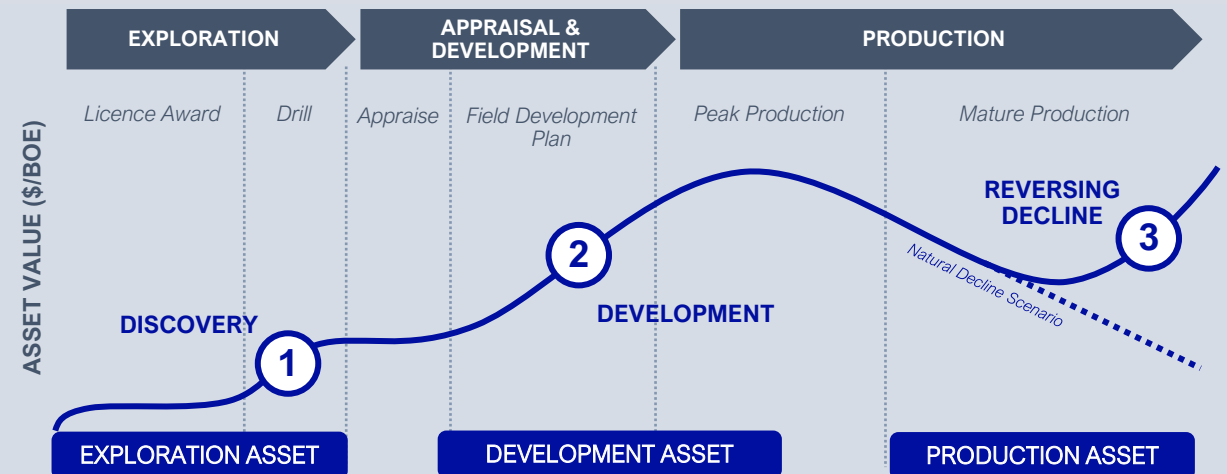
EXPLORATION

APPRAISAL & DEVELOPMENT

PRODUCTION

Licence Award

Drill

Appraise

Field Development Plan

Peak Production

Mature Production

ASSET VALUE ($/BOE)

REVERSING DECLINE

3

Natural Decline Scenario

2

DEVELOPMENT

DISCOVERY

1

EXPLORATION ASSET

DEVELOPMENT ASSET

PRODUCTION ASSET